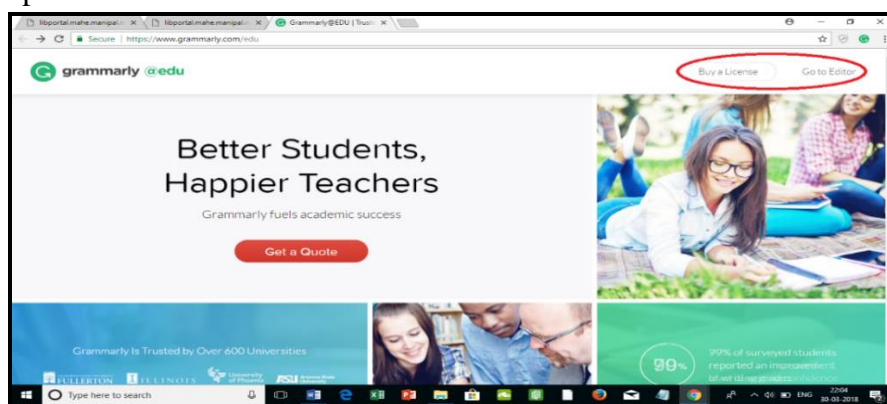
libportal.mahe.manipal.i × libportal.mahe.manipal.i × Grammarly@EDU | Truste ×

Secure | https://www.grammarly.com/edu

grammarly @edu

Buy a License Go to Editor

Better Students, Happier Teachers

Grammarly fuels academic success

Get a Quote

Grammarly Is Trusted by Over 600 Universities

FULLERTON ILLINOIS University of Phoenix ASU Arizona State University

99%

99% of surveyed students reported an improvement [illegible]

Type here to search

ENG 22:04 30-03-2018